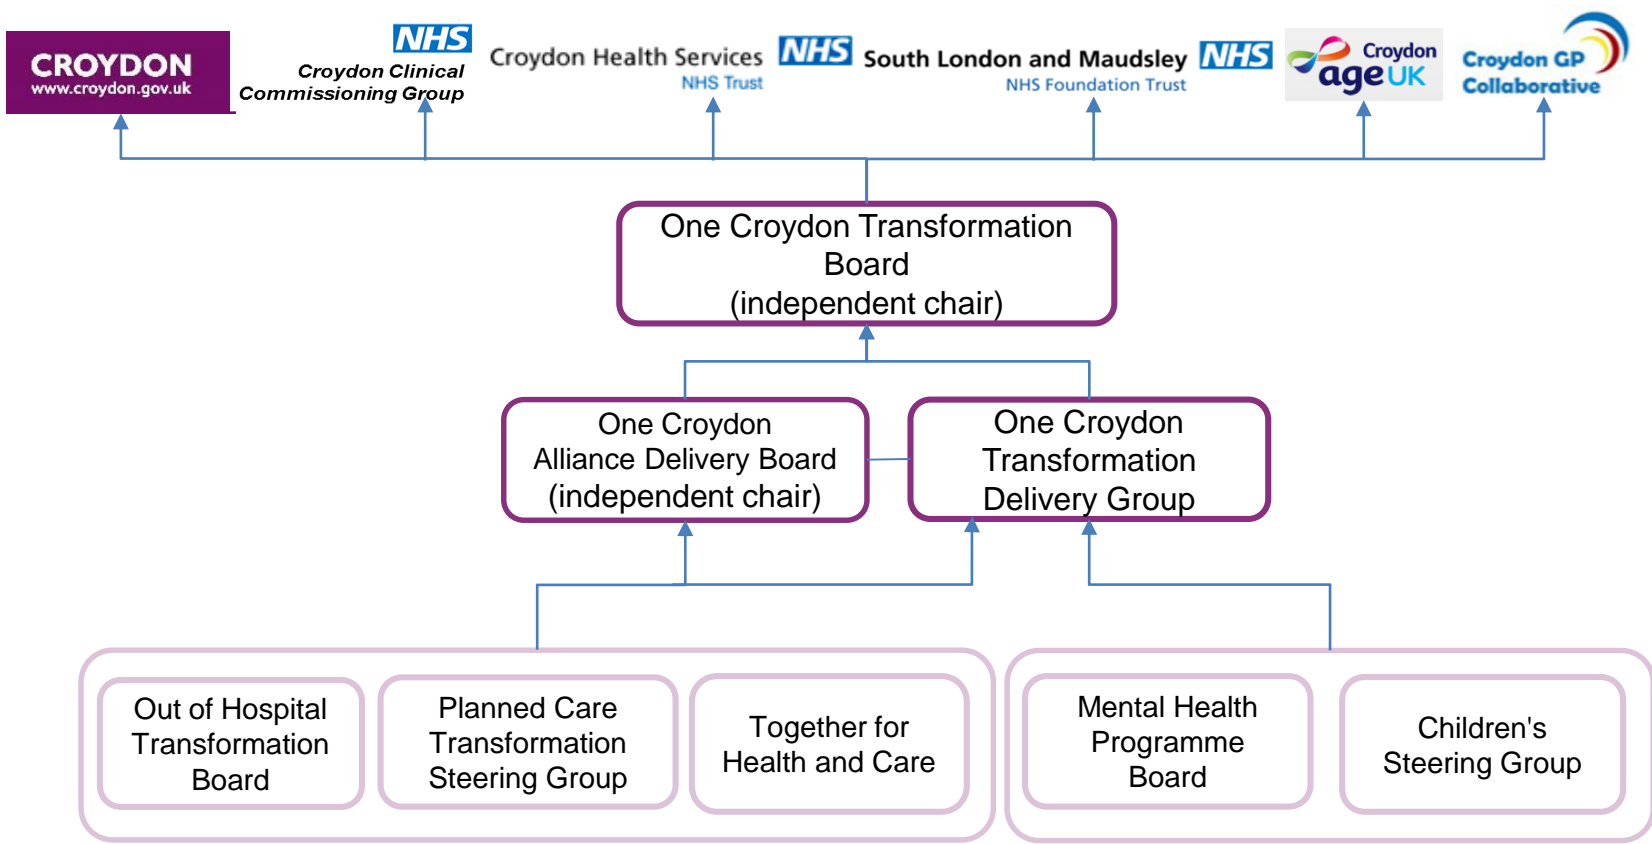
CROYDON
www.croydon.gov.uk

NHS
Croydon Clinical Commissioning Group

Croydon Health Services NHS
NHS Trust

South London and Maudsley NHS
NHS Foundation Trust

Croydon
age UK

Croydon GP Collaborative

One Croydon Transformation Board
(independent chair)

One Croydon Alliance Delivery Board
(independent chair)

One Croydon Transformation Delivery Group

Out of Hospital Transformation Board

Planned Care Transformation Steering Group

Together for Health and Care

Mental Health Programme Board

Children's Steering Group